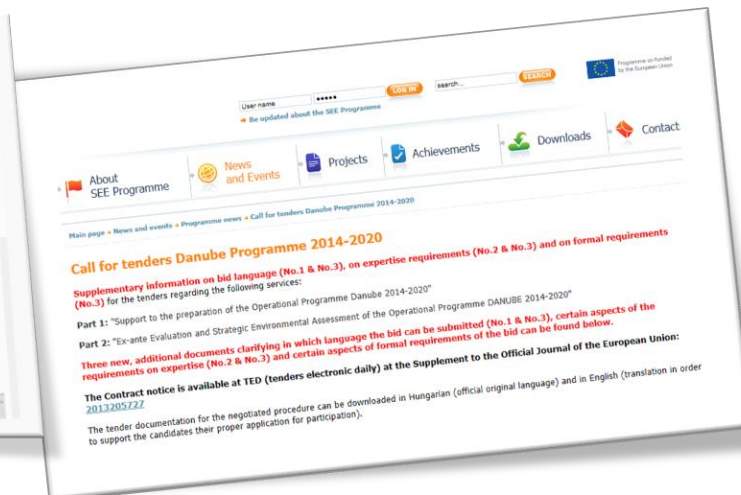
Programme co-funded by the European Union

User name ●●●●● LOG IN search... SEARCH

Be updated about the SEE Programme

About SEE Programme

News and Events

Projects

Achievements

Downloads

Contact

Main page » News and events » Programme news » Call for tenders Danube Programme 2014-2020

Call for tenders Danube Programme 2014-2020

Supplementary information on bid language (No.1 & No.3), on expertise requirements (No.2 & No.3) and on formal requirements (No.3) for the tenders regarding the following services:

Part 1: "Support to the preparation of the Operational Programme Danube 2014-2020"

Part 2: "Ex-ante Evaluation and Strategic Environmental Assessment of the Operational Programme DANUBE 2014-2020"

Three new, additional documents clarifying in which language the bid can be submitted (No.1 & No.3), certain aspects of the requirements on expertise (No.2 & No.3) and certain aspects of formal requirements of the bid can be found below.

The Contract notice is available at TED (tenders electronic daily) at the Supplement to the Official Journal of the European Union: 2013205727

The tender documentation for the negotiated procedure can be downloaded in Hungarian (official original language) and in English (translation in order to support the candidates their proper application for participation).